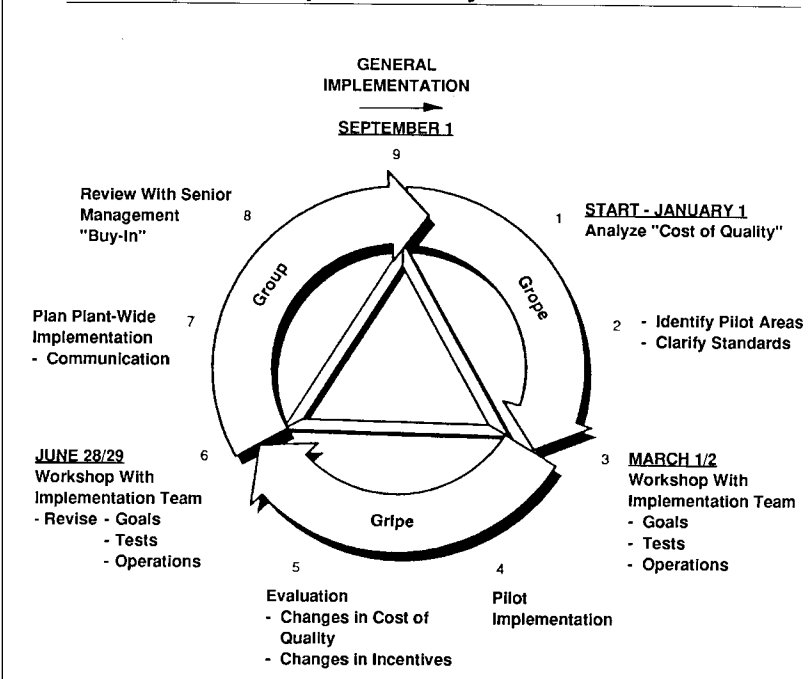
GENERAL IMPLEMENTATION

SEPTEMBER 1

9

Review With Senior Management "Buy-In"

8

1

START - JANUARY 1
Analyze "Cost of Quality"

Group

Grope

Plan Plant-Wide Implementation
- Communication

7

2

- Identify Pilot Areas
- Clarify Standards

JUNE 28/29
Workshop With Implementation Team
- Revise - Goals
- Tests
- Operations

6

3

MARCH 1/2
Workshop With Implementation Team
- Goals
- Tests
- Operations

Gripe

5

Evaluation
- Changes in Cost of Quality
- Changes in Incentives

4

Pilot Implementation